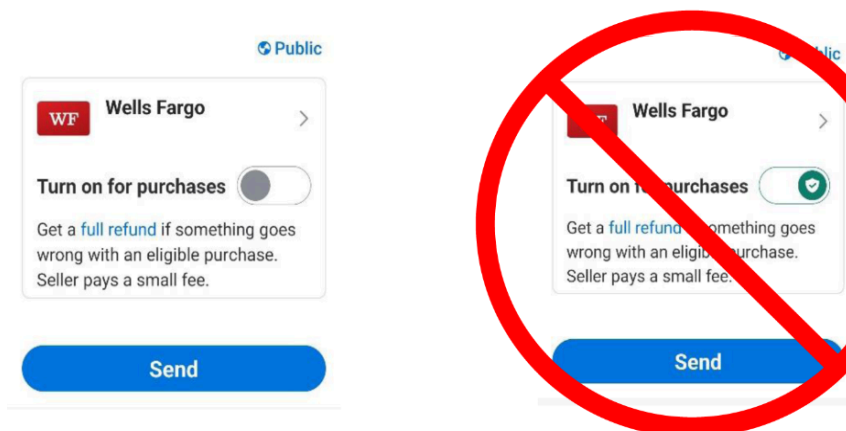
Public

WF Wells Fargo

Turn on for purchases

Get a full refund if something goes wrong with an eligible purchase. Seller pays a small fee.

Send

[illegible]blic

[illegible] Wells Fargo

Turn on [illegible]urchases

Get a full refund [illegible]omething goes wrong with an eligib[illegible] urchase. Seller pays a small fe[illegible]

Send